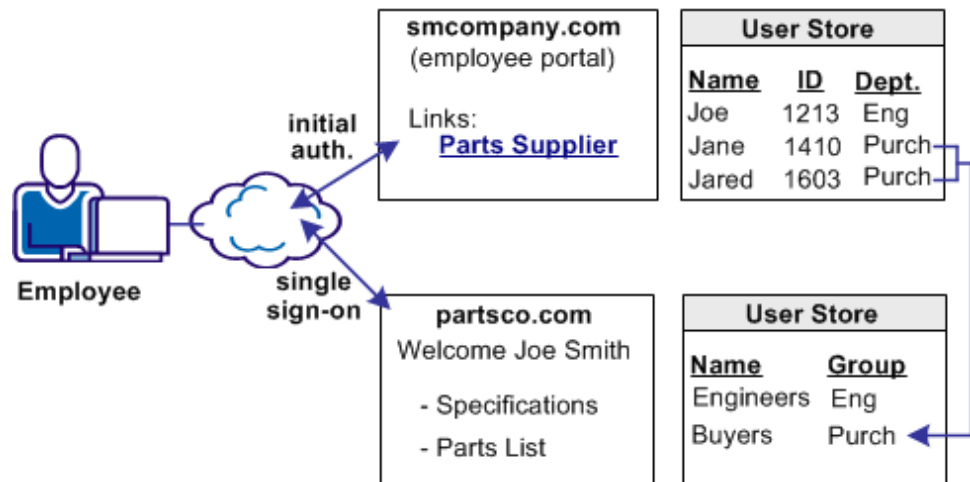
Employee

initial auth.

single sign-on

smcompany.com
(employee portal)

Links:
Parts Supplier

User Store

| Name | ID | Dept. |
|---|---|---|
| Joe | 1213 | Eng |
| Jane | 1410 | Purch |
| Jared | 1603 | Purch |

partsco.com
Welcome Joe Smith

- Specifications
- Parts List

User Store

| Name | Group |
|---|---|
| Engineers | Eng |
| Buyers | Purch |